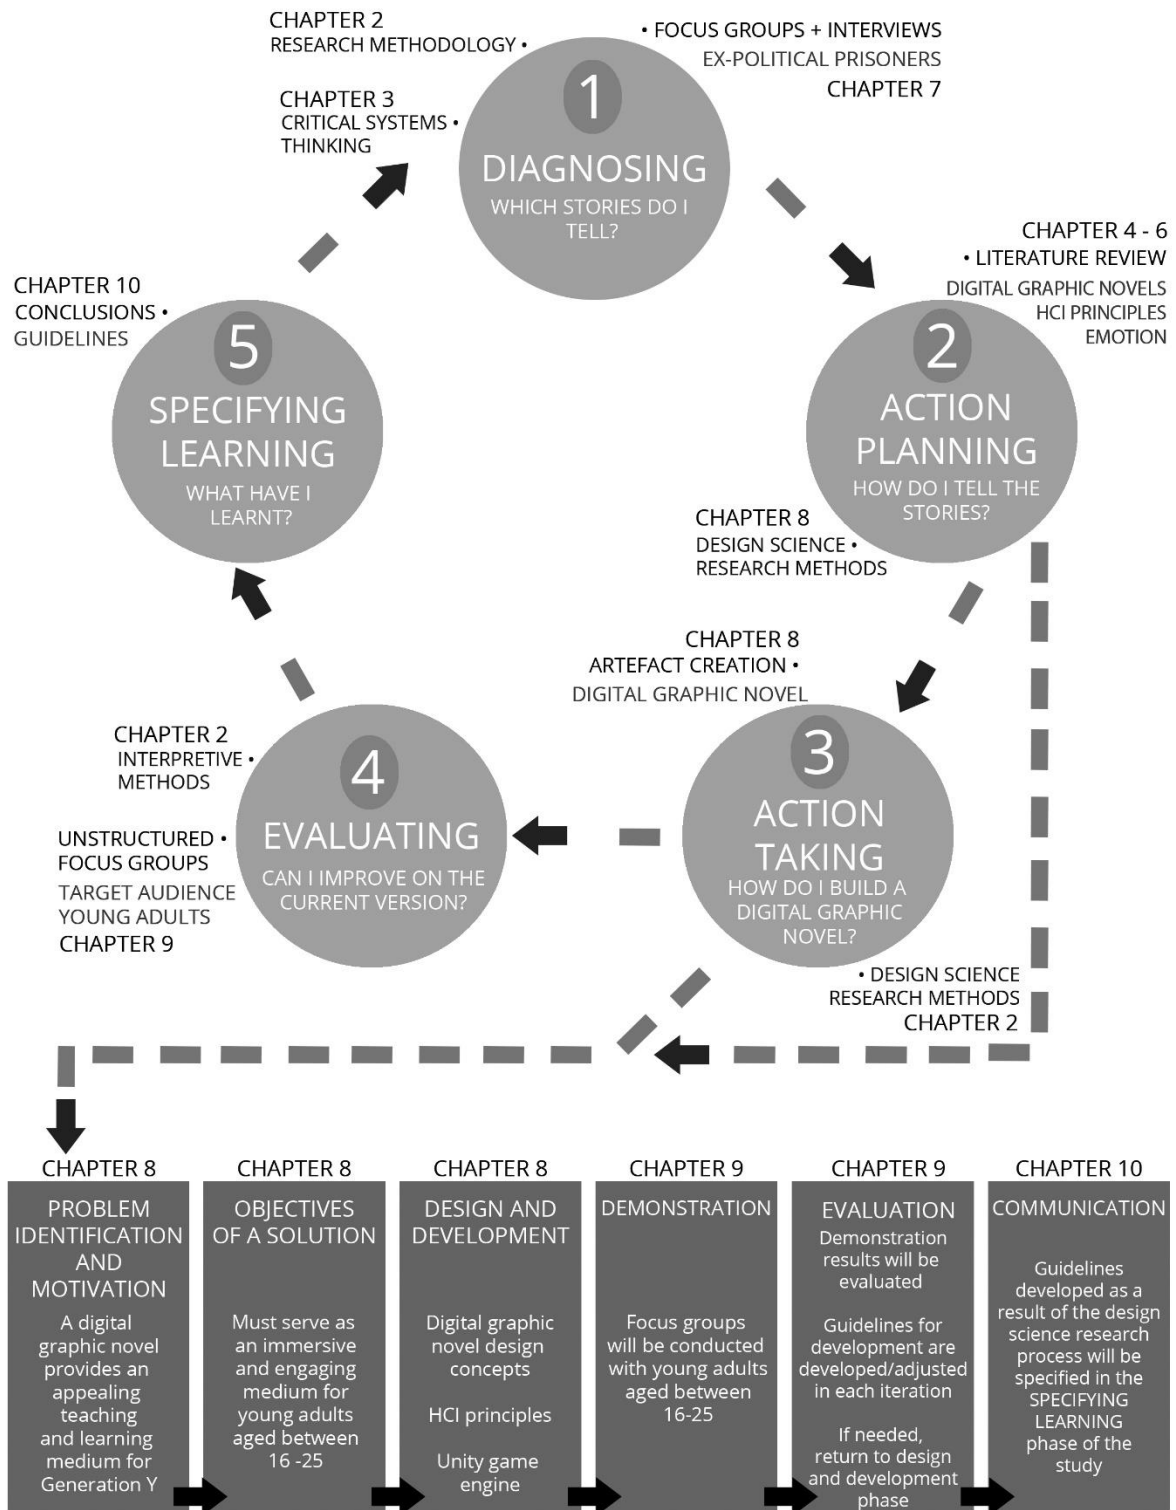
CHAPTER 2
RESEARCH METHODOLOGY •

• FOCUS GROUPS + INTERVIEWS
EX-POLITICAL PRISONERS
CHAPTER 7

CHAPTER 3
CRITICAL SYSTEMS •
THINKING

1
DIAGNOSING
WHICH STORIES DO I TELL?

CHAPTER 4 - 6
• LITERATURE REVIEW
DIGITAL GRAPHIC NOVELS
HCI PRINCIPLES
EMOTION

CHAPTER 10
CONCLUSIONS •
GUIDELINES

5
SPECIFYING LEARNING
WHAT HAVE I LEARNT?

2
ACTION PLANNING
HOW DO I TELL THE STORIES?

CHAPTER 8
DESIGN SCIENCE •
RESEARCH METHODS

CHAPTER 8
ARTEFACT CREATION •
DIGITAL GRAPHIC NOVEL

CHAPTER 2
INTERPRETIVE •
METHODS

4
EVALUATING
CAN I IMPROVE ON THE CURRENT VERSION?

UNSTRUCTURED •
FOCUS GROUPS
TARGET AUDIENCE
YOUNG ADULTS
CHAPTER 9

3
ACTION TAKING
HOW DO I BUILD A DIGITAL GRAPHIC NOVEL?

• DESIGN SCIENCE
RESEARCH METHODS
CHAPTER 2

| CHAPTER 8 | CHAPTER 8 | CHAPTER 8 | CHAPTER 9 | CHAPTER 9 | CHAPTER 10 |
|---|---|---|---|---|---|
| PROBLEM IDENTIFICATION AND MOTIVATION | OBJECTIVES OF A SOLUTION | DESIGN AND DEVELOPMENT | DEMONSTRATION | EVALUATION | COMMUNICATION |
| A digital graphic novel provides an appealing teaching and learning medium for Generation Y | Must serve as an immersive and engaging medium for young adults aged between 16 -25 | Digital graphic novel design concepts<br><br>HCI principles<br><br>Unity game engine | Focus groups will be conducted with young adults aged between 16-25 | Demonstration results will be evaluated<br><br>Guidelines for development are developed/adjusted in each iteration<br><br>If needed, return to design and development phase | Guidelines developed as a result of the design science research process will be specified in the SPECIFYING LEARNING phase of the study |